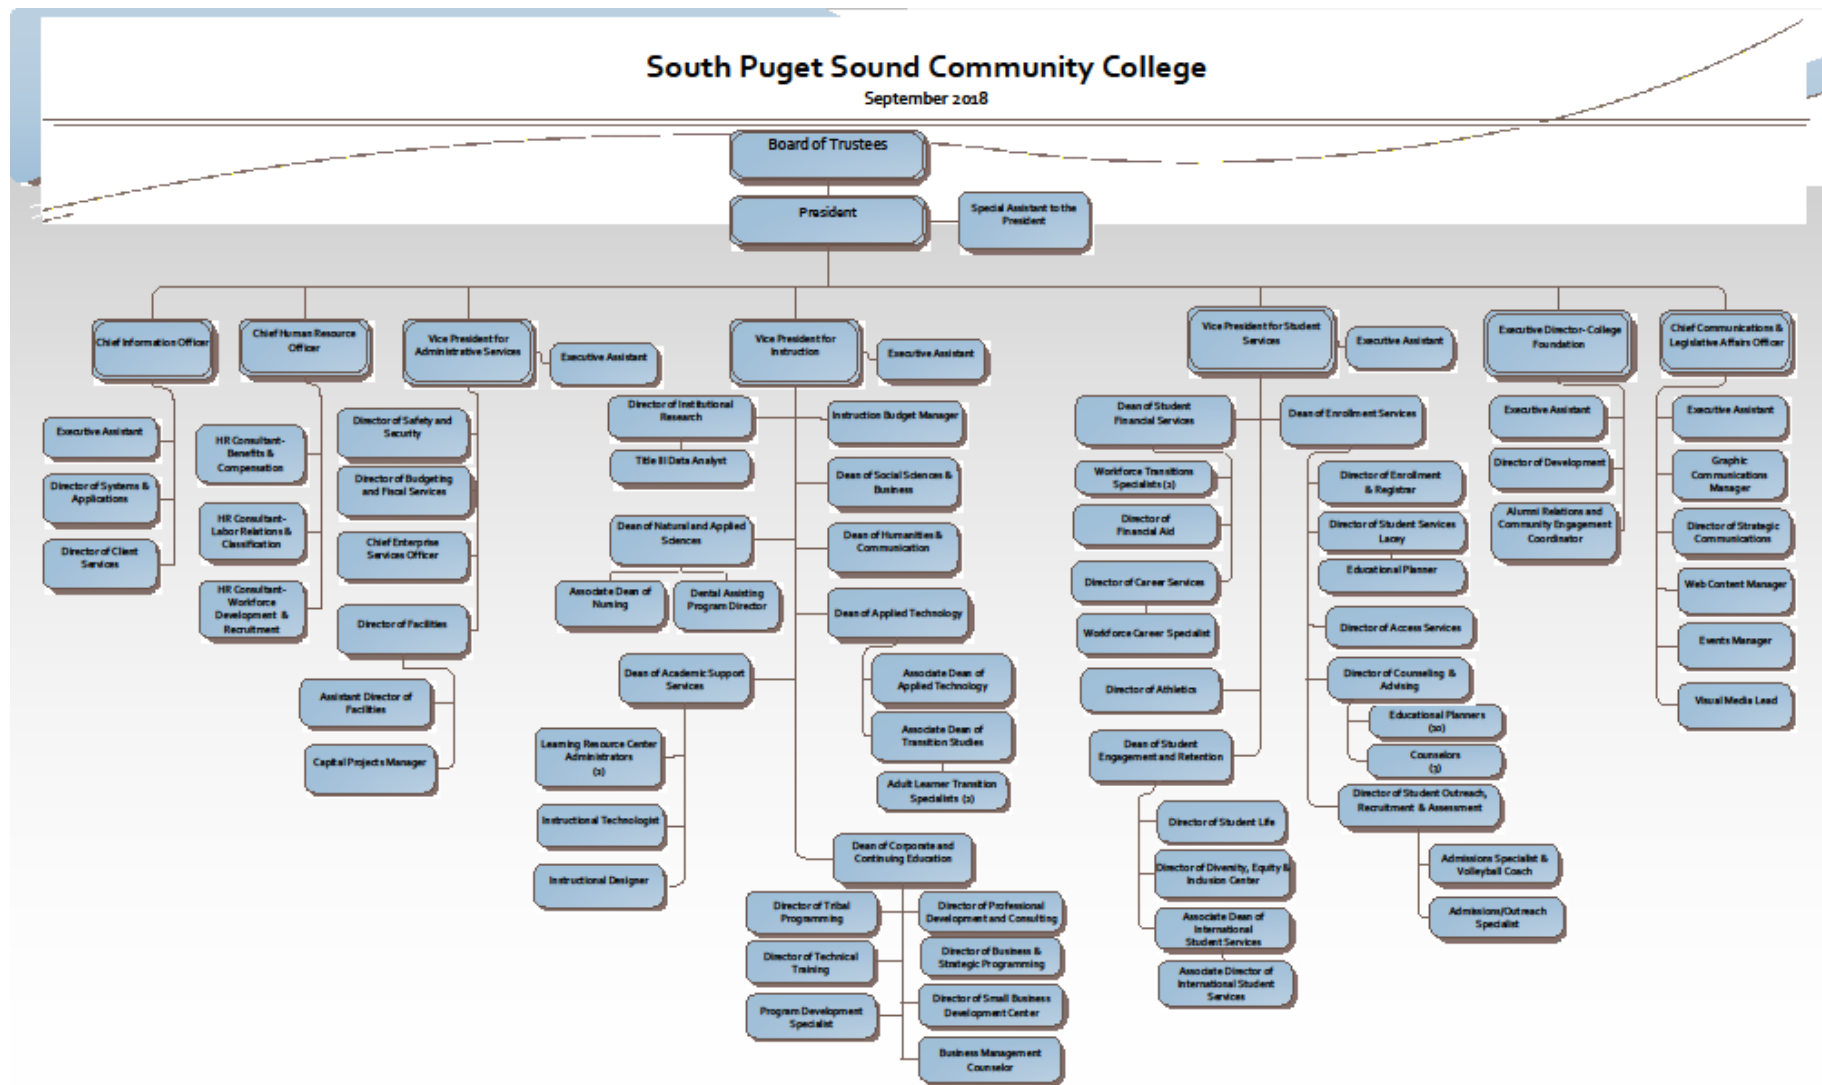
South Puget Sound Community College
September 2018

Board of Trustees

President

Special Assistant to the President

Chief Information Officer

Executive Assistant

Director of Systems & Applications

Director of Client Services

Chief Human Resource Officer

HR Consultant-Benefits & Compensation

HR Consultant-Labor Relations & Classification

HR Consultant-Workforce Development & Recruitment

Vice President for Administrative Services

Executive Assistant

Director of Safety and Security

Director of Budgeting and Fiscal Services

Chief Enterprise Services Officer

Director of Facilities

Assistant Director of Facilities

Capital Projects Manager

Vice President for Instruction

Executive Assistant

Director of Institutional Research

Title III Data Analyst

Instruction Budget Manager

Dean of Social Sciences & Business

Dean of Natural and Applied Sciences

Associate Dean of Nursing

Dental Assisting Program Director

Dean of Humanities & Communication

Dean of Applied Technology

Associate Dean of Applied Technology

Associate Dean of Transition Studies

Adult Learner Transition Specialists (2)

Dean of Academic Support Services

Learning Resource Center Administrators (2)

Instructional Technologist

Instructional Designer

Dean of Corporate and Continuing Education

Director of Tribal Programming

Director of Technical Training

Program Development Specialist

Director of Professional Development and Consulting

Director of Business & Strategic Programming

Director of Small Business Development Center

Business Management Counselor

Vice President for Student Services

Executive Assistant

Dean of Student Financial Services

Workforce Transitions Specialists (2)

Director of Financial Aid

Director of Career Services

Workforce Career Specialist

Director of Athletics

Dean of Student Engagement and Retention

Director of Student Life

Director of Diversity, Equity & Inclusion Center

Associate Dean of International Student Services

Associate Director of International Student Services

Dean of Enrollment Services

Director of Enrollment & Registrar

Director of Student Services Lacey

Educational Planner

Director of Access Services

Director of Counseling & Advising

Educational Planners (10)

Counselors (3)

Director of Student Outreach, Recruitment & Assessment

Admissions Specialist & Volleyball Coach

Admissions/Outreach Specialist

Executive Director- College Foundation

Executive Assistant

Director of Development

Alumni Relations and Community Engagement Coordinator

Chief Communications & Legislative Affairs Officer

Executive Assistant

Graphic Communications Manager

Director of Strategic Communications

Web Content Manager

Events Manager

Visual Media Lead